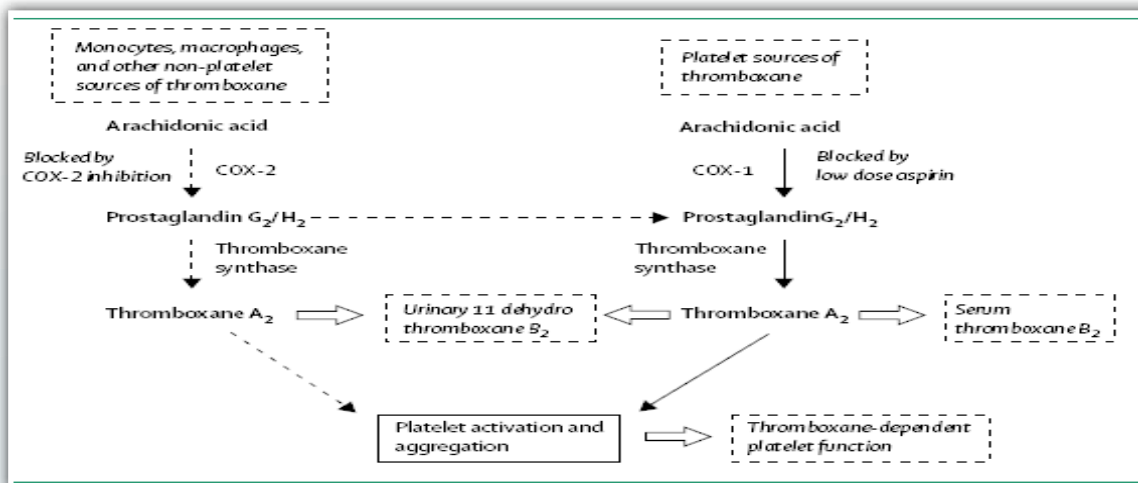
Monocytes, macrophages, and other non-platelet sources of thromboxane

Platelet sources of thromboxane

Arachidonic acid

Arachidonic acid

Blocked by COX-2 inhibition

COX-2

COX-1

Blocked by low dose aspirin

Prostaglandin $G_2/H_2$

Prostaglandin$G_2/H_2$

Thromboxane synthase

Thromboxane synthase

Thromboxane $A_2$

Urinary 11 dehydro thromboxane $B_2$

Thromboxane $A_2$

Serum thromboxane $B_2$

Platelet activation and aggregation

Thromboxane-dependent platelet function